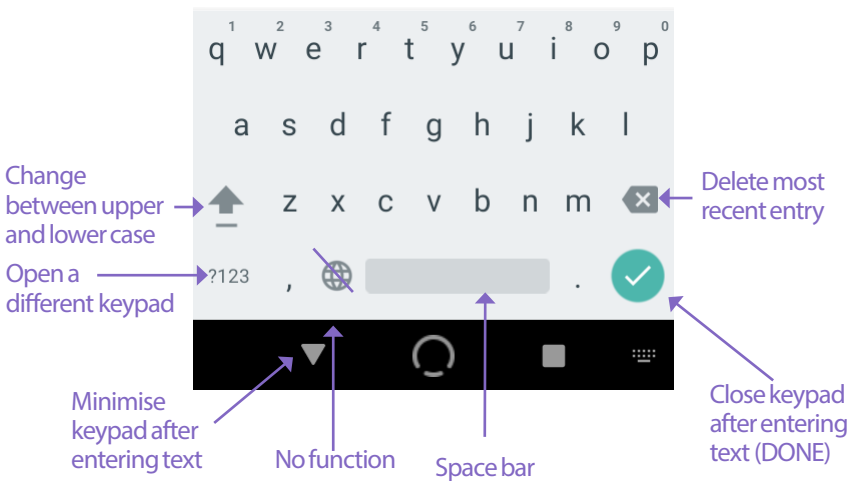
1 2 3 4 5 6 7 8 9 0
q w e r t y u i o p

a s d f g h j k l

Change between upper and lower case

z x c v b n m

Delete most recent entry

Open a different keypad

?123 ,  .

Minimise keypad after entering text

No function

Space bar

Close keypad after entering text (DONE)